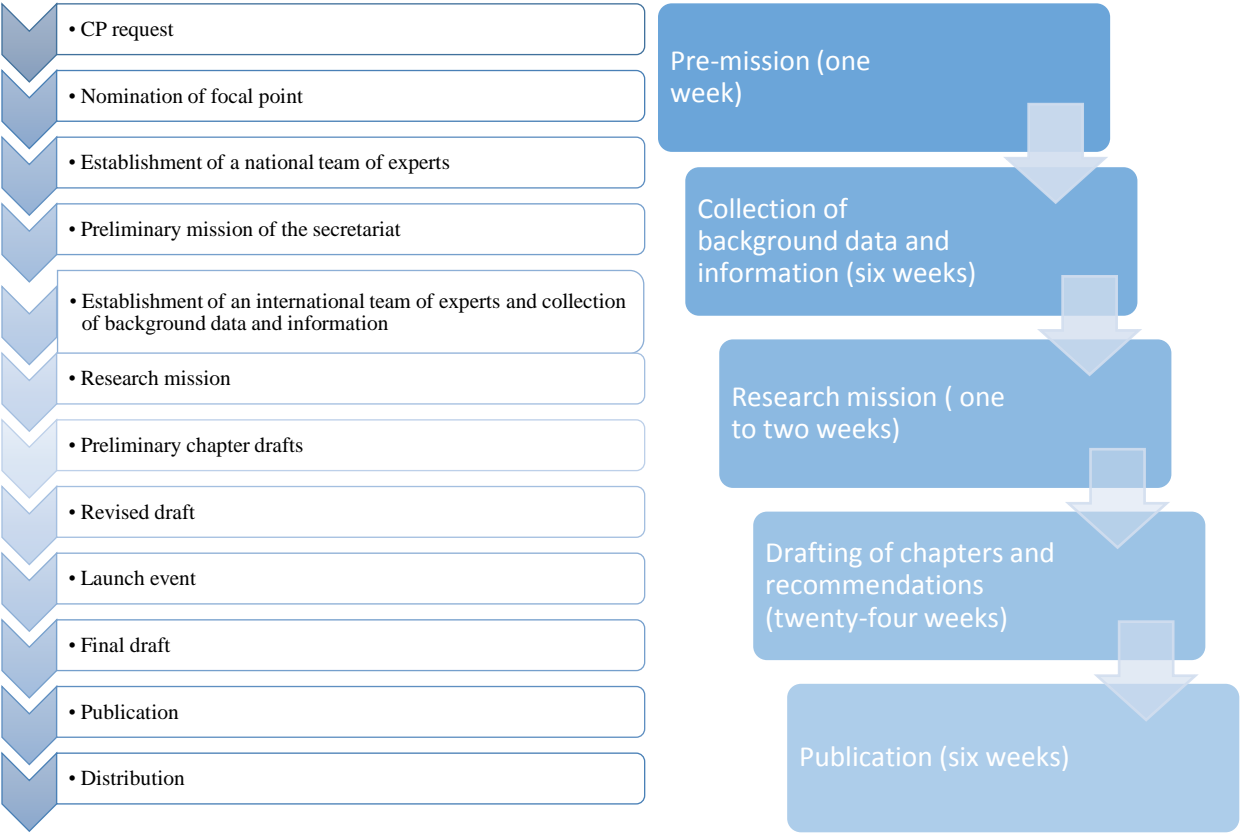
• CP request

• Nomination of focal point

• Establishment of a national team of experts

• Preliminary mission of the secretariat

• Establishment of an international team of experts and collection of background data and information

• Research mission

• Preliminary chapter drafts

• Revised draft

• Launch event

• Final draft

• Publication

• Distribution

Pre-mission (one week)

Collection of background data and information (six weeks)

Research mission ( one to two weeks)

Drafting of chapters and recommendations (twenty-four weeks)

Publication (six weeks)